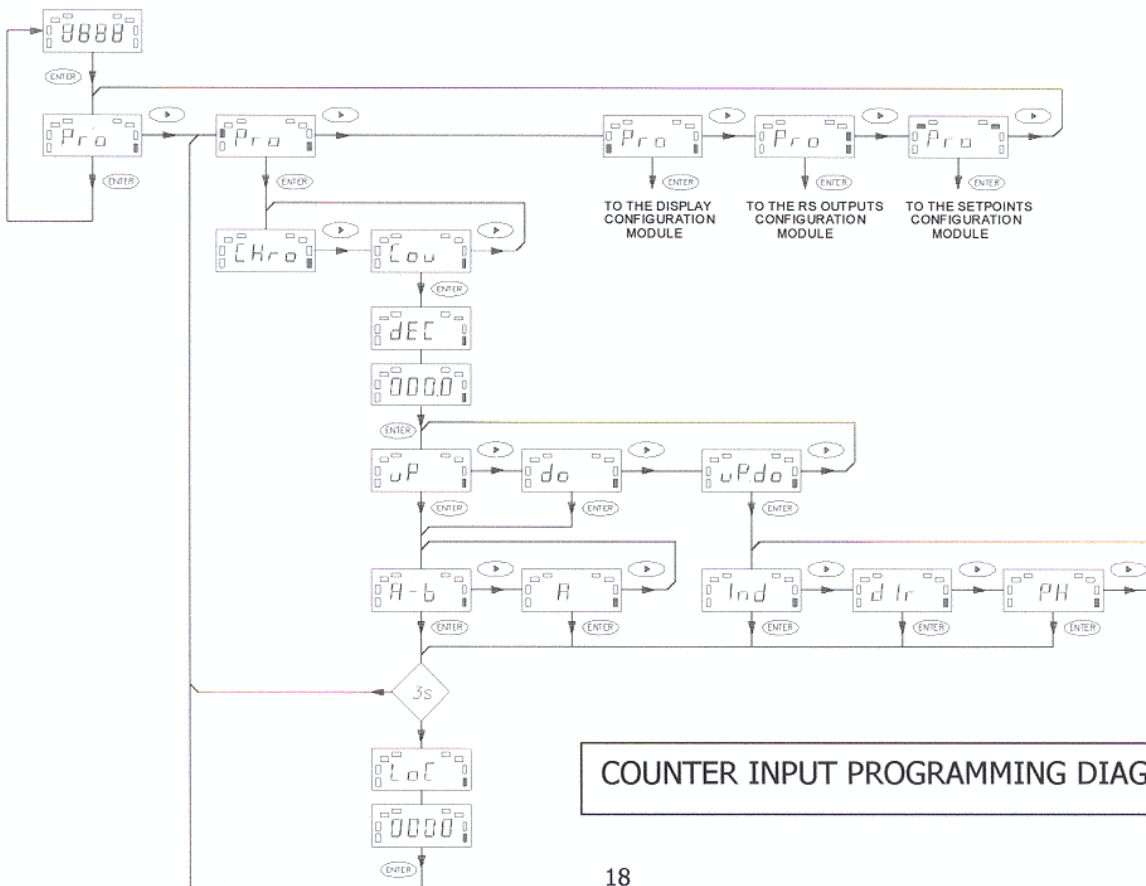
8888
ENTER
Pro
ENTER
Pro
ENTER
Pro
ENTER
TO THE DISPLAY CONFIGURATION MODULE
Pro
ENTER
TO THE RS OUTPUTS CONFIGURATION MODULE
Pro
ENTER
TO THE SETPOINTS CONFIGURATION MODULE
CHro
Cou
ENTER
dEC
000.0
ENTER
uP
ENTER
do
ENTER
uP.do
ENTER
A-b
ENTER
A
ENTER
Ind
ENTER
dIr
ENTER
PH
ENTER
3s
LoC
0000
ENTER
COUNTER INPUT PROGRAMMING DIAG
18